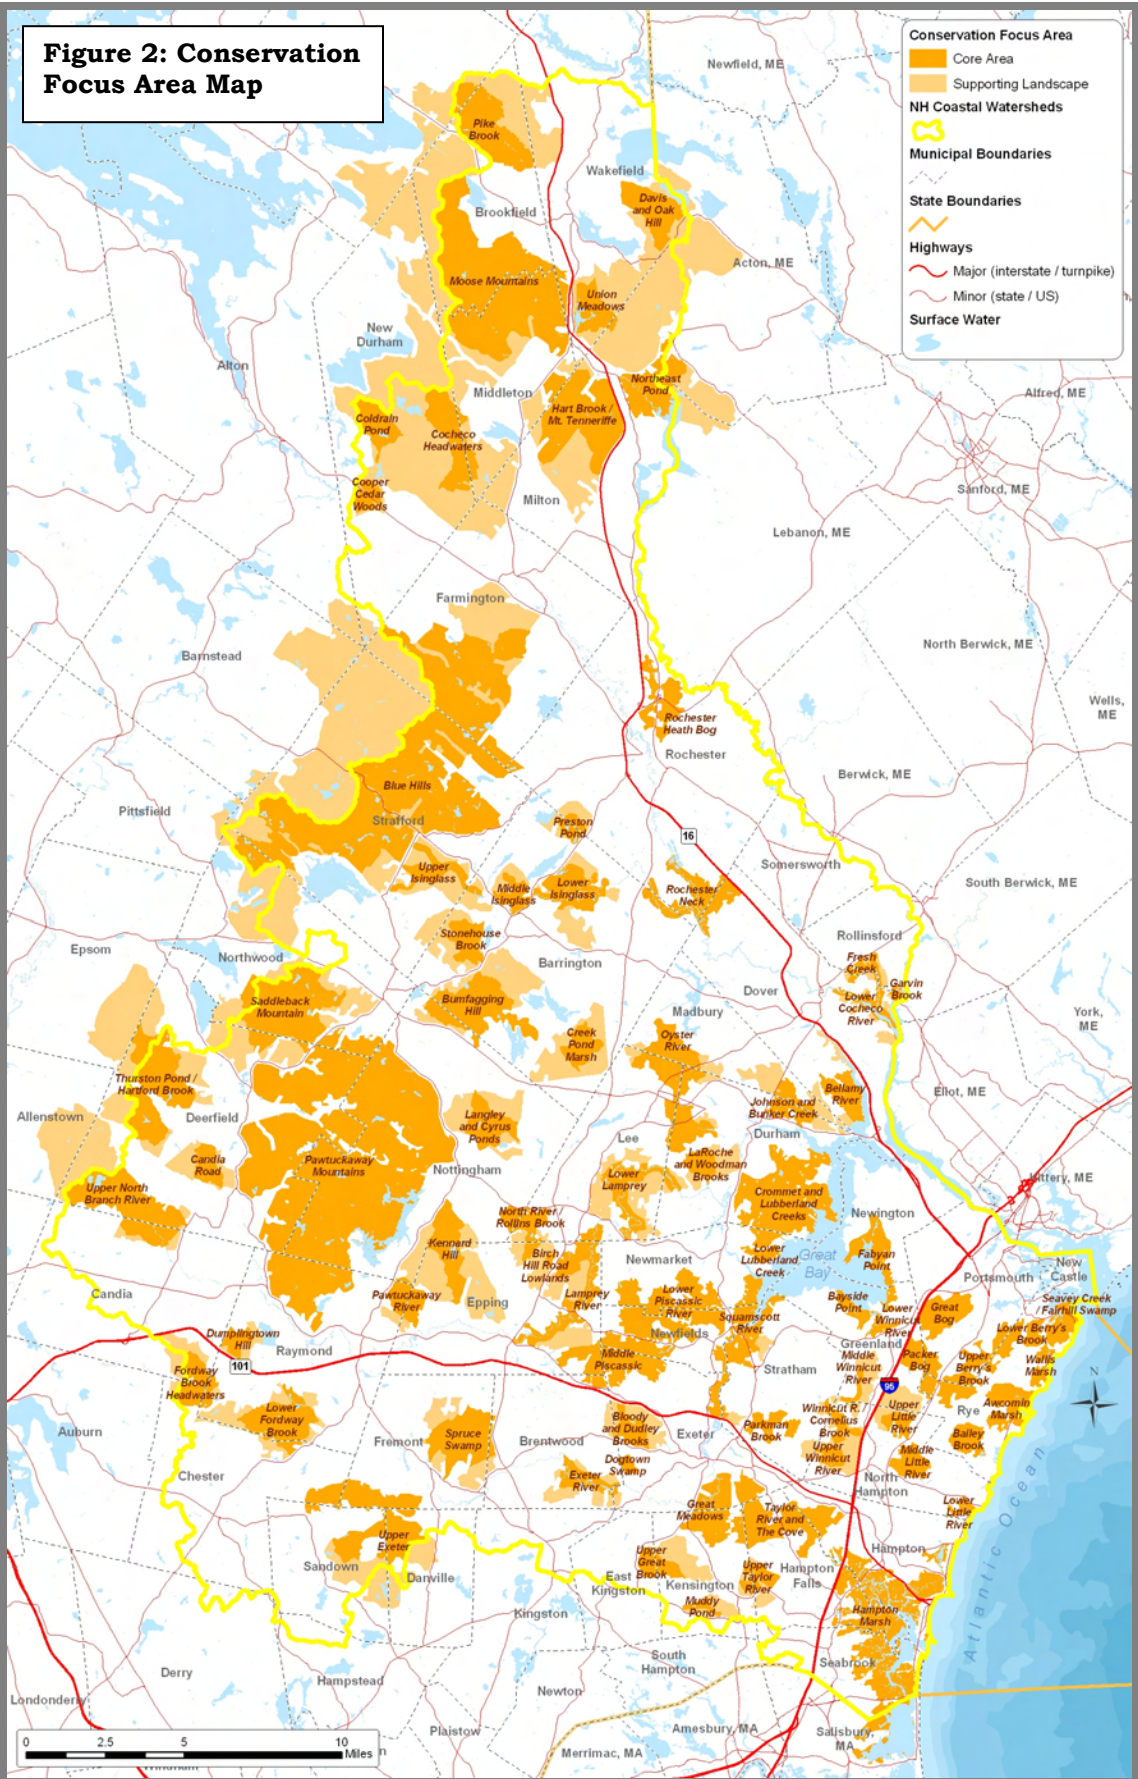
Figure 2: Conservation Focus Area Map

Conservation Focus Area
Core Area
Supporting Landscape
NH Coastal Watersheds
Municipal Boundaries
State Boundaries
Highways
Major (interstate / turnpike)
Minor (state / US)
Surface Water

Newfield, ME
Pike Brook
Wakefield
Brookfield
Davis and Oak Hill
Acton, ME
Moose Mountains
Union Meadows
New Durham
Alton
Middleton
Northeast Pond
Alfred, ME
Coldrain Pond
Cocheco Headwaters
Hart Brook / Mt. Tenneriffe
Cooper Cedar Woods
Milton
Sanford, ME
Lebanon, ME
Farmington
Barnstead
North Berwick, ME
Wells, ME
Rochester Heath Bog
Rochester
Berwick, ME
Blue Hills
Pittsfield
Strafford
Preston Pond
16
Somersworth
Upper Isinglass
Middle Isinglass
Lower Isinglass
Rochester Neck
South Berwick, ME
Epsom
Northwood
Stonehouse Brook
Barrington
Rollinsford
Fresh Creek
Garvin Brook
Lower Cocheco River
Dover
York, ME
Saddleback Mountain
Bumfagging Hill
Madbury
Creek Pond Marsh
Oyster River
Thurston Pond / Hartford Brook
Bellamy River
Eliot, ME
Johnson and Bunker Creek
Allenstown
Deerfield
Langley and Cyrus Ponds
Durham
Lee
Candia Road
Pawtuckaway Mountains
Nottingham
LaRoche and Woodman Brooks
Lower Lamprey
Kittery, ME
Upper North Branch River
Crommet and Lubberland Creeks
Newington
North River / Rollins Brook
Kennard Hill
Birch Hill Road Lowlands
Newmarket
Lower Lubberland Creek
Great Bay
Fabyan Point
New Castle
Portsmouth
Candia
Pawtuckaway River
Epping
Lamprey River
Lower Piscassic River
Squamscott River
Bayside Point
Lower Winnicut River
Great Bog
Seavey Creek / Fairhill Swamp
Lower Berry's Brook
Dumplingtown Hill
Raymond
Newfields
Greenland
Middle Winnicut River
Packer Bog
Upper Berry's Brook
Wallis Marsh
101
Fordway Brook Headwaters
Middle Piscassic
Stratham
95
Awcomin Marsh
Rye
Lower Fordway Brook
Spruce Swamp
Bloody and Dudley Brooks
Exeter
Parkman Brook
Winnicut R. / Cornelius Brook
Upper Little River
Bailey Brook
Auburn
Fremont
Brentwood
Upper Winnicut River
Middle Little River
Dogtown Swamp
Chester
Exeter River
North Hampton
Great Meadows
Taylor River and The Cove
Lower Little River
Atlantic Ocean
Upper Exeter
Sandown
Danville
Upper Great Brook
East Kingston
Kensington
Upper Taylor River
Hampton Falls
Hampton
Muddy Pond
Hampton Marsh
Kingston
Derry
Hampstead
South Hampton
Seabrook
Londonderry
Newton
Plaistow
Amesbury, MA
Salisbury, MA
Merrimac, MA
0 2.5 5 10 Miles